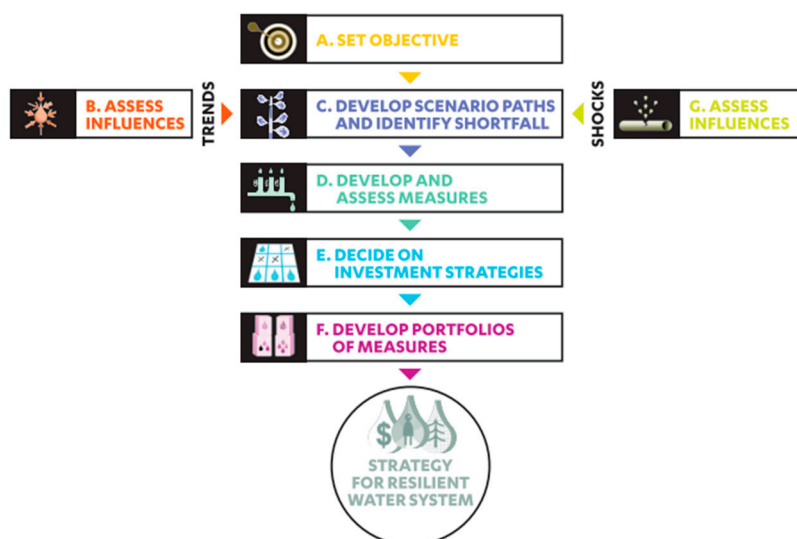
A. SET OBJECTIVE

B. ASSESS INFLUENCES

TRENDS

C. DEVELOP SCENARIO PATHS AND IDENTIFY SHORTFALL

SHOCKS

G. ASSESS INFLUENCES

D. DEVELOP AND ASSESS MEASURES

E. DECIDE ON INVESTMENT STRATEGIES

F. DEVELOP PORTFOLIOS OF MEASURES

STRATEGY FOR RESILIENT WATER SYSTEM